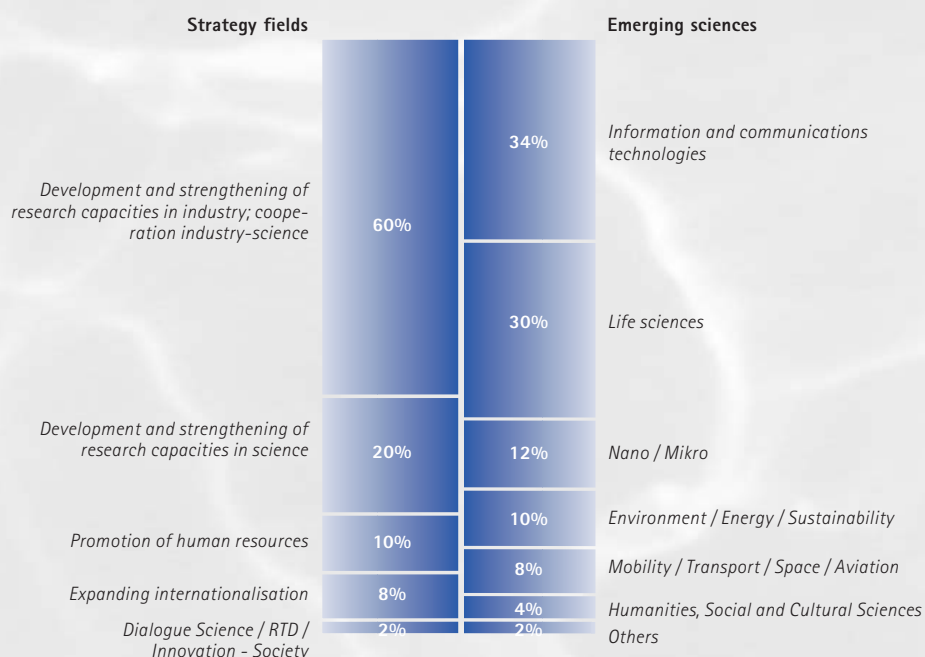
Strategy fields

Emerging sciences

Development and strengthening of research capacities in industry; cooperation industry-science

60%

34%

Information and communications technologies

30%

Life sciences

Development and strengthening of research capacities in science

20%

12%

Nano / Mikro

10%

Environment / Energy / Sustainability

Promotion of human resources

10%

8%

Mobility / Transport / Space / Aviation

Expanding internationalisation

8%

4%

Humanities, Social and Cultural Sciences

Dialogue Science / RTD / Innovation - Society

2%

2%

Others